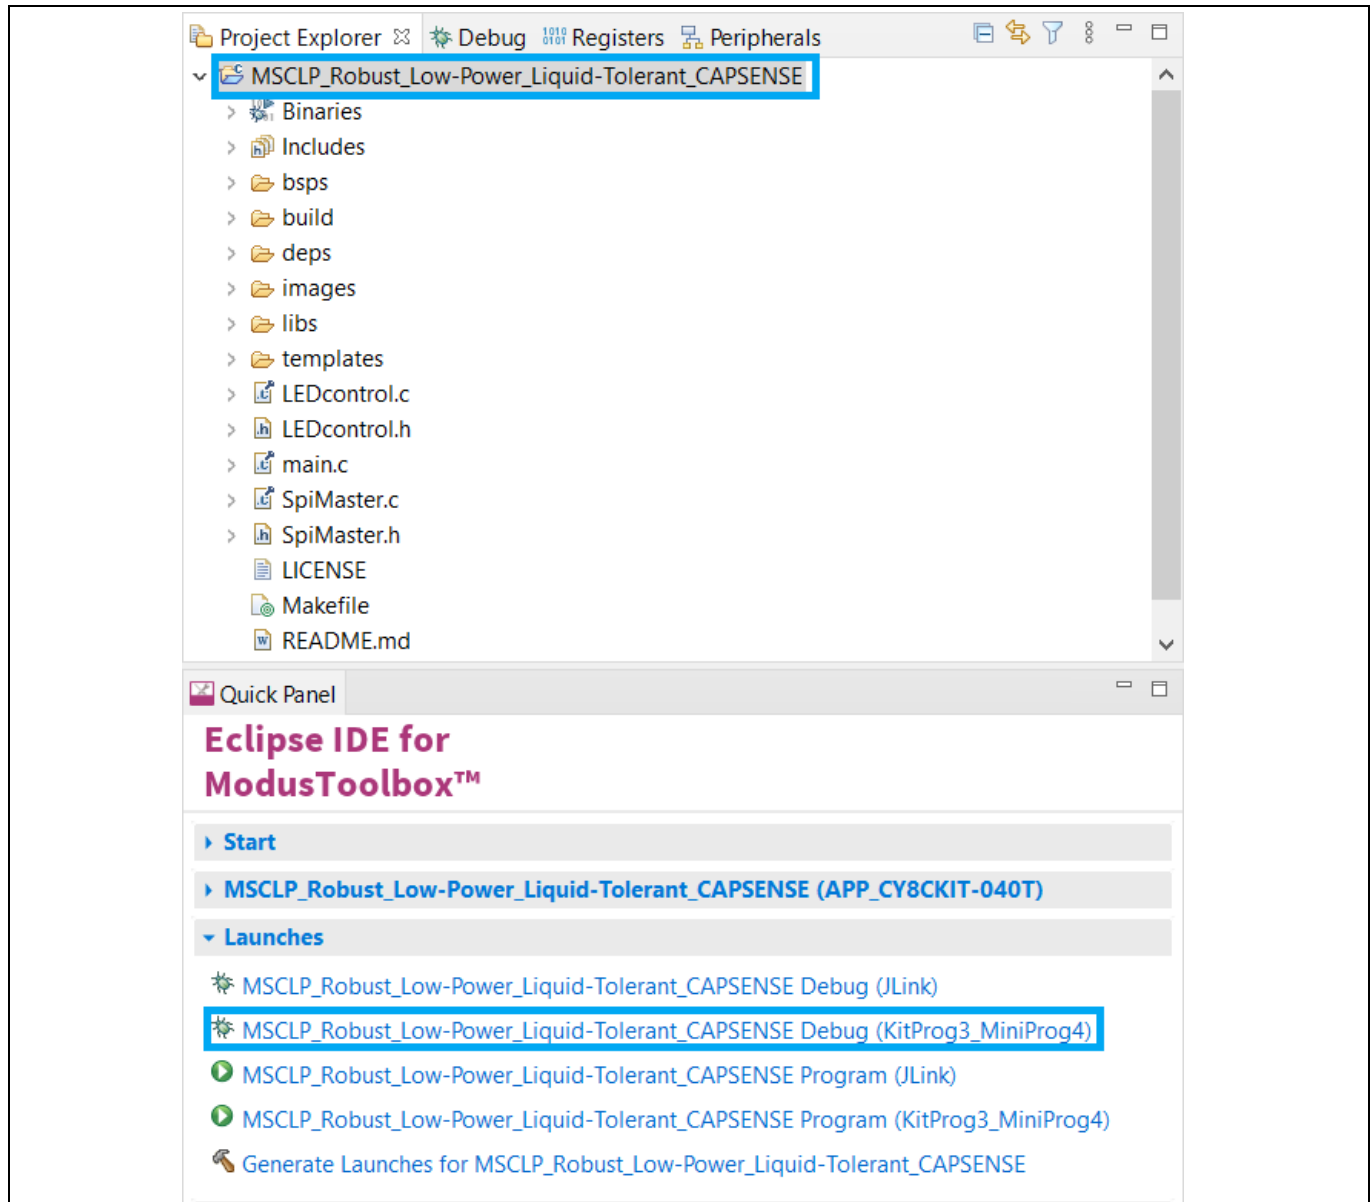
Project Explorer ☒ Debug Registers Peripherals

MSCLP_Robust_Low-Power_Liquid-Tolerant_CAPSENSE
Binaries
Includes
bsps
build
deps
images
libs
templates
LEDcontrol.c
LEDcontrol.h
main.c
SpiMaster.c
SpiMaster.h
LICENSE
Makefile
README.md

Quick Panel

Eclipse IDE for ModusToolbox™

Start
MSCLP_Robust_Low-Power_Liquid-Tolerant_CAPSENSE (APP_CY8CKIT-040T)
Launches
MSCLP_Robust_Low-Power_Liquid-Tolerant_CAPSENSE Debug (JLink)
MSCLP_Robust_Low-Power_Liquid-Tolerant_CAPSENSE Debug (KitProg3_MiniProg4)
MSCLP_Robust_Low-Power_Liquid-Tolerant_CAPSENSE Program (JLink)
MSCLP_Robust_Low-Power_Liquid-Tolerant_CAPSENSE Program (KitProg3_MiniProg4)
Generate Launches for MSCLP_Robust_Low-Power_Liquid-Tolerant_CAPSENSE